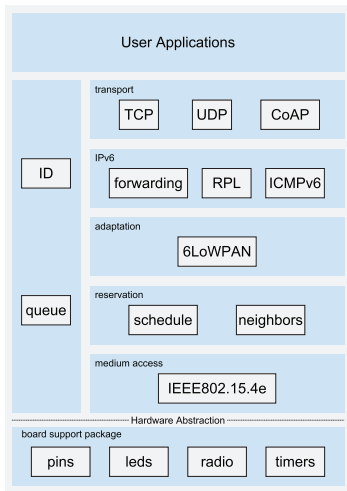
User Applications

ID

queue

transport

TCP

UDP

CoAP

IPv6

forwarding

RPL

ICMPv6

adaptation

6LoWPAN

reservation

schedule

neighbors

medium access

IEEE802.15.4e

Hardware Abstraction

board support package

pins

leds

radio

timers